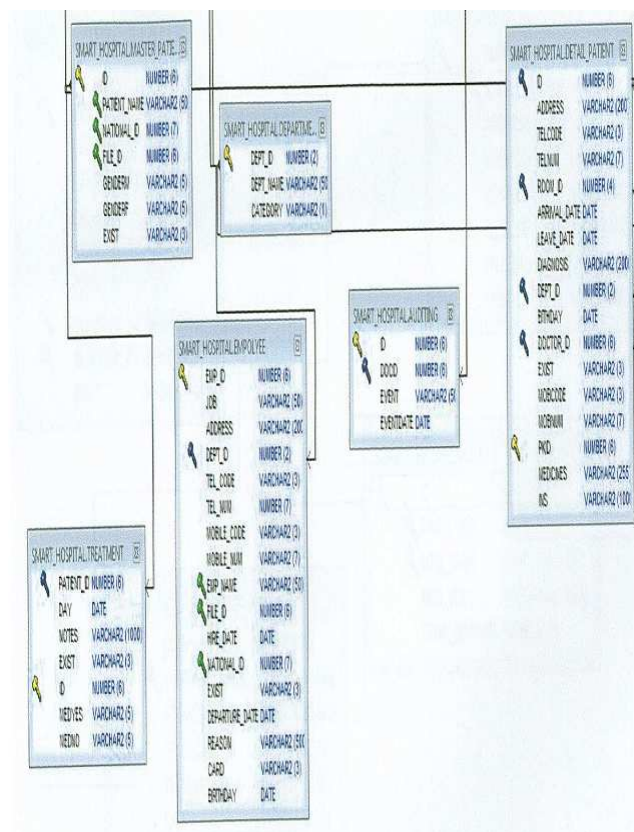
SMART_HOSPITAL.MASTER_PATIE...

| | |
|---|---|
| ID | NUMBER (6) |
| PATIENT_NAME | VARCHAR2 (50) |
| NATIONAL_ID | NUMBER (7) |
| FILE_ID | NUMBER (6) |
| GENDERM | VARCHAR2 (5) |
| GENDERF | VARCHAR2 (5) |
| EXIST | VARCHAR2 (3) |

SMART_HOSPITAL.DEPARTME...

| | |
|---|---|
| DEPT_ID | NUMBER (2) |
| DEPT_NAME | VARCHAR2 (50 |
| CATEGORY | VARCHAR2 (1) |

SMART_HOSPITAL.DETAIL_PATIENT

| | |
|---|---|
| ID | NUMBER (6) |
| ADDRESS | VARCHAR2 (200 |
| TELCODE | VARCHAR2 (3) |
| TELNUM | VARCHAR2 (7) |
| ROOM_ID | NUMBER (4) |
| ARRIVAL_DATE | DATE |
| LEAVE_DATE | DATE |
| DIAGNOSIS | VARCHAR2 (200 |
| DEPT_ID | NUMBER (2) |
| BITHDAY | DATE |
| DOCTOR_ID | NUMBER (6) |
| EXIST | VARCHAR2 (3) |
| MOBCODE | VARCHAR2 (3) |
| MOBNUM | VARCHAR2 (7) |
| PKID | NUMBER (6) |
| MEDICINES | VARCHAR2 (255 |
| INS | VARCHAR2 (100 |

SMART_HOSPITAL.AUDITING

| | |
|---|---|
| ID | NUMBER (6) |
| DOCID | NUMBER (6) |
| EVENT | VARCHAR2 (5 |
| EVENTDATE | DATE |

SMART_HOSPITAL.EMPOLYEE

| | |
|---|---|
| EMP_ID | NUMBER (6) |
| JOB | VARCHAR2 (50) |
| ADDRESS | VARCHAR2 (200 |
| DEPT_ID | NUMBER (2) |
| TEL_CODE | VARCHAR2 (3) |
| TEL_NUM | NUMBER (7) |
| MOBILE_CODE | VARCHAR2 (3) |
| MOBILE_NUM | VARCHAR2 (7) |
| EMP_NAME | VARCHAR2 (50) |
| FILE_ID | NUMBER (6) |
| HIRE_DATE | DATE |
| NATIONAL_ID | NUMBER (7) |
| EXIST | VARCHAR2 (3) |
| DEPARTURE_DATE | DATE |
| REASON | VARCHAR2 (50 |
| CARD | VARCHAR2 (3) |
| BRTHDAY | DATE |

SMART_HOSPITAL.TREATMENT

| | |
|---|---|
| PATIENT_ID | NUMBER (6) |
| DAY | DATE |
| NOTES | VARCHAR2 (1000) |
| EXIST | VARCHAR2 (3) |
| ID | NUMBER (6) |
| MEDYES | VARCHAR2 (5) |
| MEDNO | VARCHAR2 (5) |